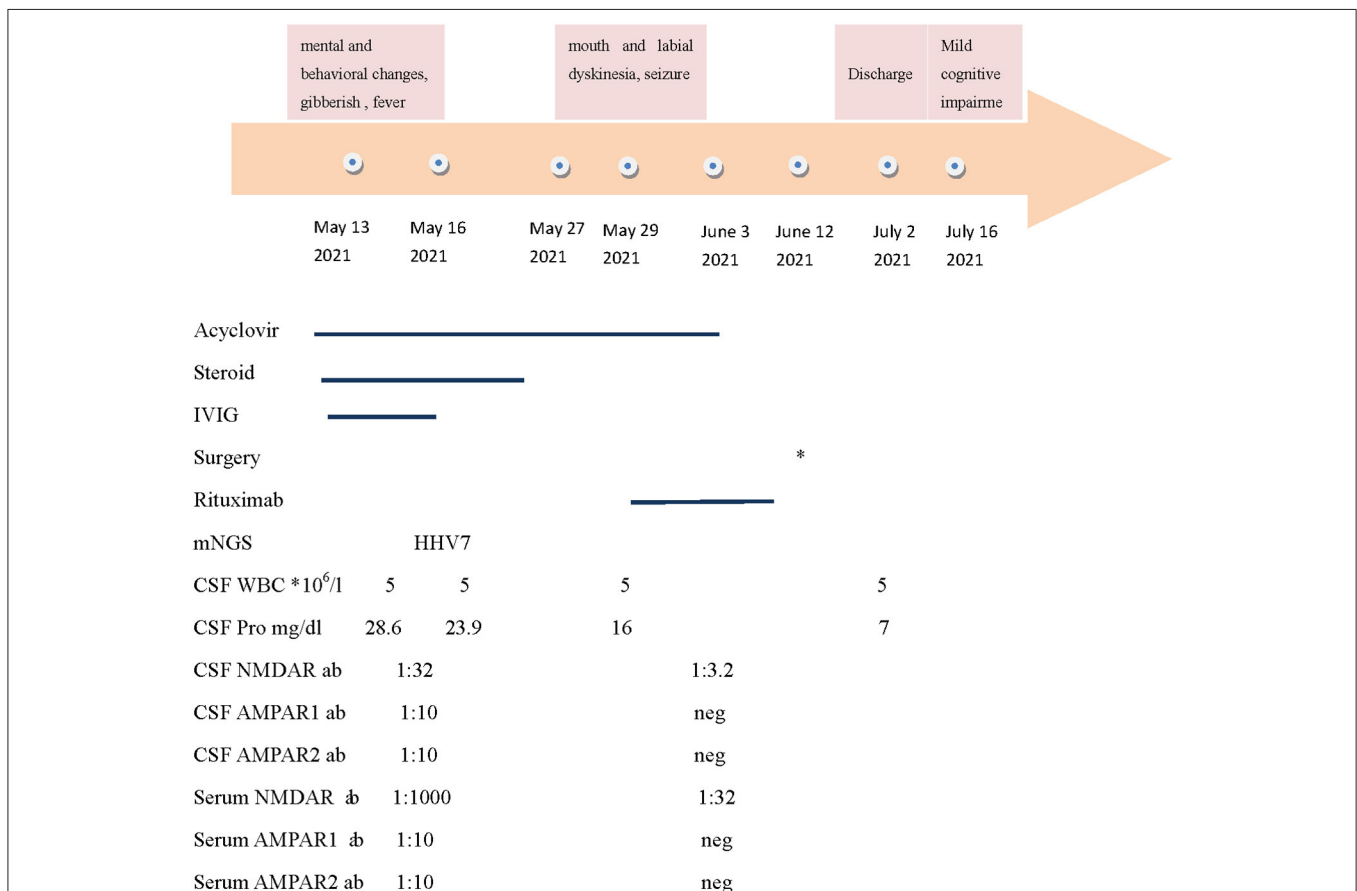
mental and behavioral changes, gibberish , fever

mouth and labial dyskinesia, seizure

Discharge

Mild cognitive impairme

May 13 2021

May 16 2021

May 27 2021

May 29 2021

June 3 2021

June 12 2021

July 2 2021

July 16 2021

Acyclovir

Steroid

IVIG

Surgery *

Rituximab

mNGS HHV7

CSF WBC $*10^6/l$ 5 5 5 5

CSF Pro mg/dl 28.6 23.9 16 7

CSF NMDAR ab 1:32 1:3.2

CSF AMPAR1 ab 1:10 neg

CSF AMPAR2 ab 1:10 neg

Serum NMDAR ab 1:1000 1:32

Serum AMPAR1 ab 1:10 neg

Serum AMPAR2 ab 1:10 neg